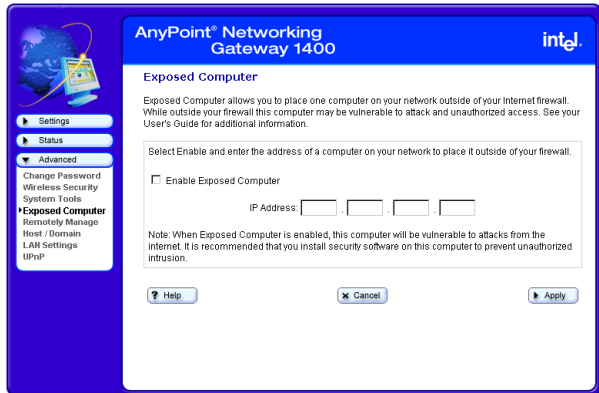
AnyPoint® Networking Gateway 1400

intel.

Settings

Status

Advanced

Change Password
Wireless Security
System Tools
Exposed Computer
Remotely Manage
Host / Domain
LAN Settings
UPnP

Exposed Computer

Exposed Computer allows you to place one computer on your network outside of your Internet firewall. While outside your firewall this computer may be vulnerable to attack and unauthorized access. See your User's Guide for additional information.

Select Enable and enter the address of a computer on your network to place it outside of your firewall.

Enable Exposed Computer

IP Address: . . .

Note: When Exposed Computer is enabled, this computer will be vulnerable to attacks from the internet. It is recommended that you install security software on this computer to prevent unauthorized intrusion.

Help

Cancel

Apply